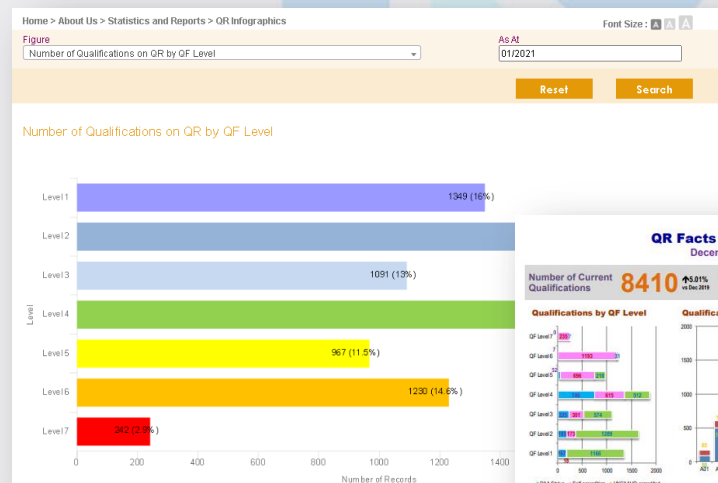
Home > About Us > Statistics and Reports > QR Infographics

Font Size : A A A

Figure
Number of Qualifications on QR by QF Level

As At
01/2021

Reset
Search

Number of Qualifications on QR by QF Level

Level

Level 1
Level 2
Level 3
Level 4
Level 5
Level 6
Level 7

1349 (16%)
1091 (13%)
967 (11.5%)
1230 (14.6%)
242 (2.9%)

0
200
400
600
800
1000
1200
1400

Number of Records

QR Facts
Dece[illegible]

Number of Current Qualifications
8410
5.01% vs Dec 2019

Qualifications by QF Level

QF Level 7
QF Level 6
QF Level 5
QF Level 4
QF Level 3
QF Level 2
QF Level 1

235
1183
31
32
886
218
746
615
512
333
301
374
173
1255
1166

0
500
1000
1500
2000
2500

Qualifica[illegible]
2000
1500
1000
500
0